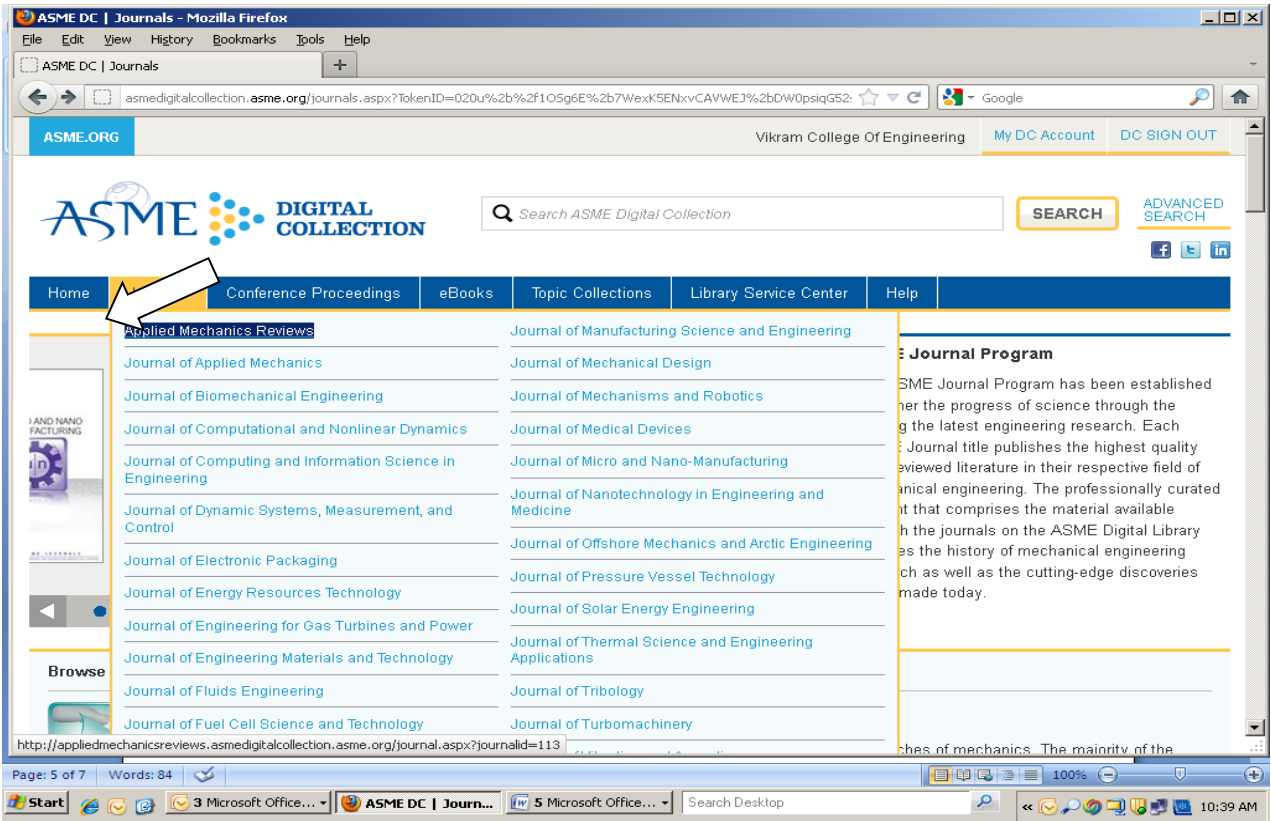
ASME DC | Journals - Mozilla Firefox

File Edit View History Bookmarks Tools Help

ASME DC | Journals

asmedigitalcollection.asme.org/journals.aspx?TokenID=020u%2b%2f1OSg6E%2b7WexK5ENxvCAVWEJ%2bDW0psiqG52:

Google

ASME.ORG

Vikram College Of Engineering

My DC Account

DC SIGN OUT

ASME DIGITAL COLLECTION

Search ASME Digital Collection

SEARCH

ADVANCED SEARCH

Home

Conference Proceedings

eBooks

Topic Collections

Library Service Center

Help

Applied Mechanics Reviews

Journal of Applied Mechanics

Journal of Biomechanical Engineering

Journal of Computational and Nonlinear Dynamics

Journal of Computing and Information Science in Engineering

Journal of Dynamic Systems, Measurement, and Control

Journal of Electronic Packaging

Journal of Energy Resources Technology

Journal of Engineering for Gas Turbines and Power

Journal of Engineering Materials and Technology

Journal of Fluids Engineering

Journal of Fuel Cell Science and Technology

Journal of Manufacturing Science and Engineering

Journal of Mechanical Design

Journal of Mechanisms and Robotics

Journal of Medical Devices

Journal of Micro and Nano-Manufacturing

Journal of Nanotechnology in Engineering and Medicine

Journal of Offshore Mechanics and Arctic Engineering

Journal of Pressure Vessel Technology

Journal of Solar Energy Engineering

Journal of Thermal Science and Engineering Applications

Journal of Tribology

Journal of Turbomachinery

E Journal Program

SME Journal Program has been established her the progress of science through the g the latest engineering research. Each Journal title publishes the highest quality eviewed literature in their respective field of anical engineering. The professionally curated nt that comprises the material available h the journals on the ASME Digital Library es the history of mechanical engineering ch as well as the cutting-edge discoveries made today.

D AND NANO FACTURING

Browse

ches of mechanics. The majority of the

http://appliedmechanicsreviews.asmedigitalcollection.asme.org/journal.aspx?journalid=113

Page: 5 of 7 Words: 84

100%

Start

3 Microsoft Office...

ASME DC | Journ...

5 Microsoft Office...

Search Desktop

10:39 AM